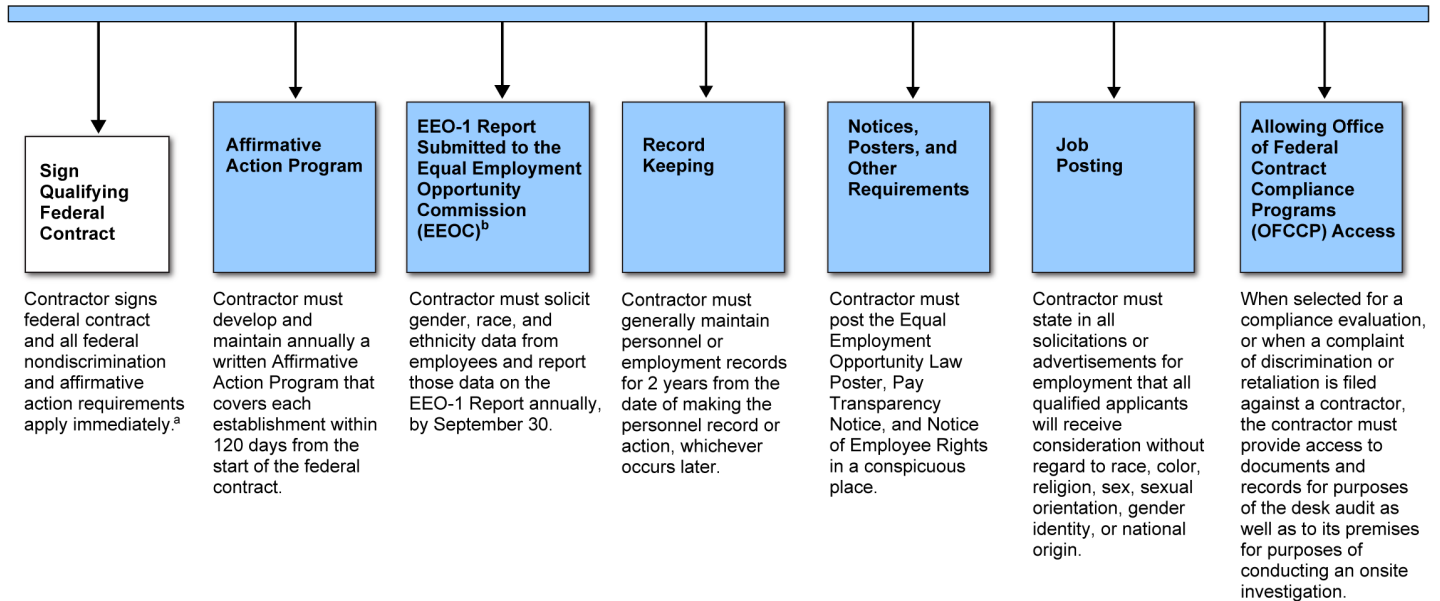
Sign Qualifying Federal Contract

Contractor signs federal contract and all federal nondiscrimination and affirmative action requirements apply immediately.$^a$

Affirmative Action Program

Contractor must develop and maintain annually a written Affirmative Action Program that covers each establishment within 120 days from the start of the federal contract.

EEO-1 Report Submitted to the Equal Employment Opportunity Commission (EEOC)$^b$

Contractor must solicit gender, race, and ethnicity data from employees and report those data on the EEO-1 Report annually, by September 30.

Record Keeping

Contractor must generally maintain personnel or employment records for 2 years from the date of making the personnel record or action, whichever occurs later.

Notices, Posters, and Other Requirements

Contractor must post the Equal Employment Opportunity Law Poster, Pay Transparency Notice, and Notice of Employee Rights in a conspicuous place.

Job Posting

Contractor must state in all solicitations or advertisements for employment that all qualified applicants will receive consideration without regard to race, color, religion, sex, sexual orientation, gender identity, or national origin.

Allowing Office of Federal Contract Compliance Programs (OFCCP) Access

When selected for a compliance evaluation, or when a complaint of discrimination or retaliation is filed against a contractor, the contractor must provide access to documents and records for purposes of the desk audit as well as to its premises for purposes of conducting an onsite investigation.